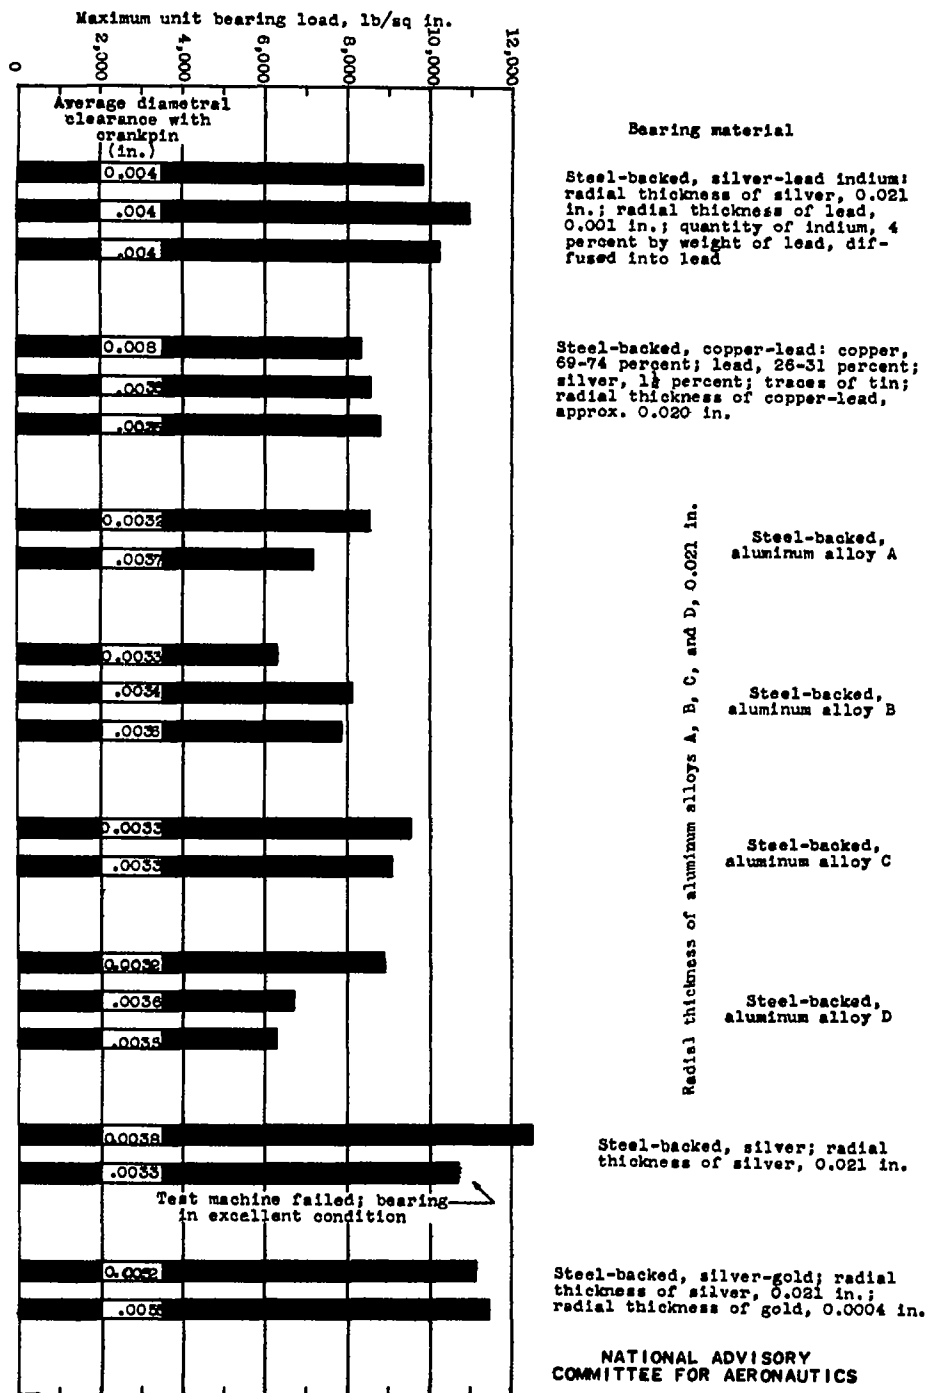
Maximum unit bearing load, lb/sq in.

0
2,000
4,000
6,000
8,000
10,000
12,000

Average diametral clearance with crankpin (in.)

0.004
.004
.004

0.008
.0039
.0035

0.0032
.0037

0.0033
.0034
.0038

0.0033
.0033

0.0032
.0036
.0035

0.0038
.0033

Test machine failed; bearing in excellent condition

0.0052
.0055

Bearing material

Steel-backed, silver-lead indium: radial thickness of silver, 0.021 in.; radial thickness of lead, 0.001 in.; quantity of indium, 4 percent by weight of lead, diffused into lead

Steel-backed, copper-lead: copper, 69-74 percent; lead, 26-31 percent; silver, 1½ percent; traces of tin; radial thickness of copper-lead, approx. 0.020 in.

Radial thickness of aluminum alloys A, B, C, and D, 0.021 in.

Steel-backed, aluminum alloy A

Steel-backed, aluminum alloy B

Steel-backed, aluminum alloy C

Steel-backed, aluminum alloy D

Steel-backed, silver; radial thickness of silver, 0.021 in.

Steel-backed, silver-gold; radial thickness of silver, 0.021 in.; radial thickness of gold, 0.0004 in.

NATIONAL ADVISORY COMMITTEE FOR AERONAUTICS